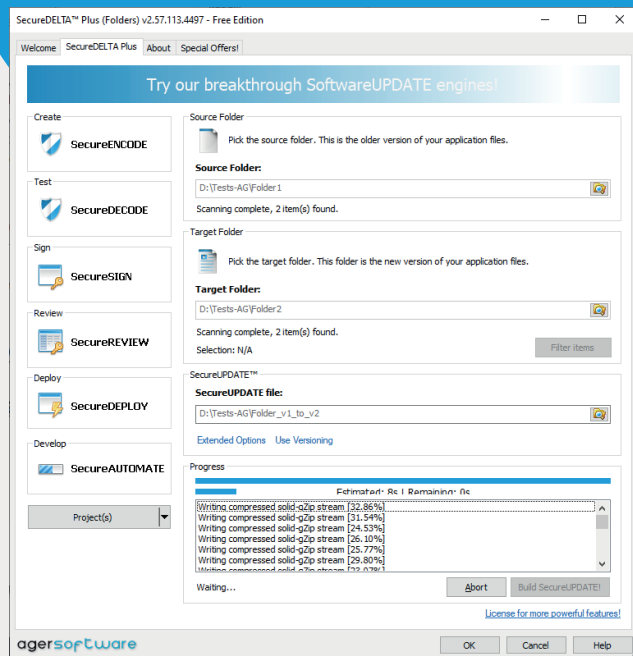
SecureDELTA™ Plus (Folders) v2.57.113.4497 - Free Edition

Welcome | SecureDELTA Plus | About | Special Offers!

Try our breakthrough SoftwareUPDATE engines!

Create
SecureENCODE

Test
SecureDECODE

Sign
SecureSIGN

Review
SecureREVIEW

Deploy
SecureDEPLOY

Develop
SecureAUTOMATE

Project(s)

Source Folder
Pick the source folder. This is the older version of your application files.
Source Folder:
D:\Tests-AG\Folder1
Scanning complete, 2 item(s) found.

Target Folder
Pick the target folder. This folder is the new version of your application files.
Target Folder:
D:\Tests-AG\Folder2
Scanning complete, 2 item(s) found.
Selection: N/A
Filter items

SecureUPDATE™
SecureUPDATE file:
D:\Tests-AG\Folder_v1_to_v2
Extended Options Use Versioning

Progress
Estimated: 8s | Remaining: 0s
Writing compressed solid-gZip stream [32.86%]
Writing compressed solid-gZip stream [31.54%]
Writing compressed solid-gZip stream [24.53%]
Writing compressed solid-gZip stream [26.10%]
Writing compressed solid-gZip stream [25.77%]
Writing compressed solid-gZip stream [29.80%]
Writing compressed solid-gZip stream [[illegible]
Waiting...
Abort
Build SecureUPDATE!
License for more powerful features!

agersoftware
OK Cancel Help